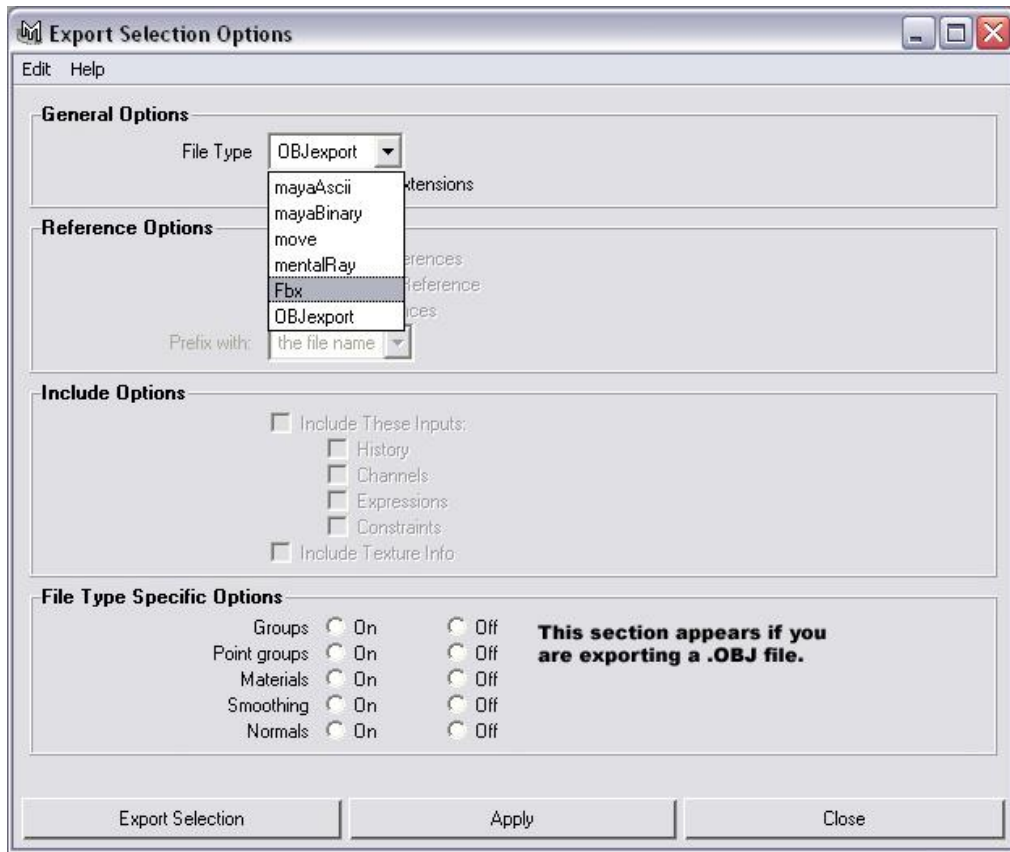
Export Selection Options

Edit Help

General Options

File Type OBJexport

mayaAscii
mayaBinary
move
mentalRay
Fbx
OBJexport

xtensions

Reference Options

erences
Reference
ices

Prefix with: the file name

Include Options

Include These Inputs:
History
Channels
Expressions
Constraints
Include Texture Info

File Type Specific Options

| | | |
|---|---|---|
| Groups | On | Off |
| Point groups | On | Off |
| Materials | On | Off |
| Smoothing | On | Off |
| Normals | On | Off |

This section appears if you are exporting a .OBJ file.

Export Selection | Apply | Close